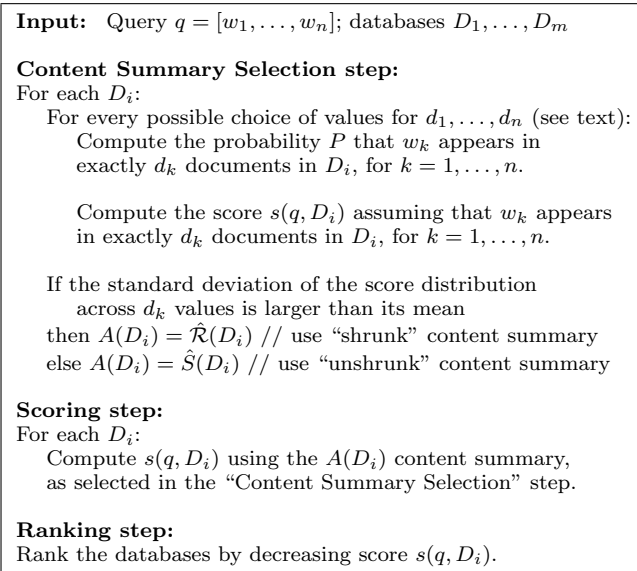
**Input:** Query $q = [w_1, \ldots, w_n]$; databases $D_1, \ldots, D_m$

**Content Summary Selection step:**
For each $D_i$:
For every possible choice of values for $d_1, \ldots, d_n$ (see text):
Compute the probability $P$ that $w_k$ appears in exactly $d_k$ documents in $D_i$, for $k = 1, \ldots, n$.

Compute the score $s(q, D_i)$ assuming that $w_k$ appears in exactly $d_k$ documents in $D_i$, for $k = 1, \ldots, n$.

If the standard deviation of the score distribution across $d_k$ values is larger than its mean
then $A(D_i) = \hat{\mathcal{R}}(D_i)$ // use "shrunk" content summary
else $A(D_i) = \hat{S}(D_i)$ // use "unshrunk" content summary

**Scoring step:**
For each $D_i$:
Compute $s(q, D_i)$ using the $A(D_i)$ content summary, as selected in the "Content Summary Selection" step.

**Ranking step:**
Rank the databases by decreasing score $s(q, D_i)$.